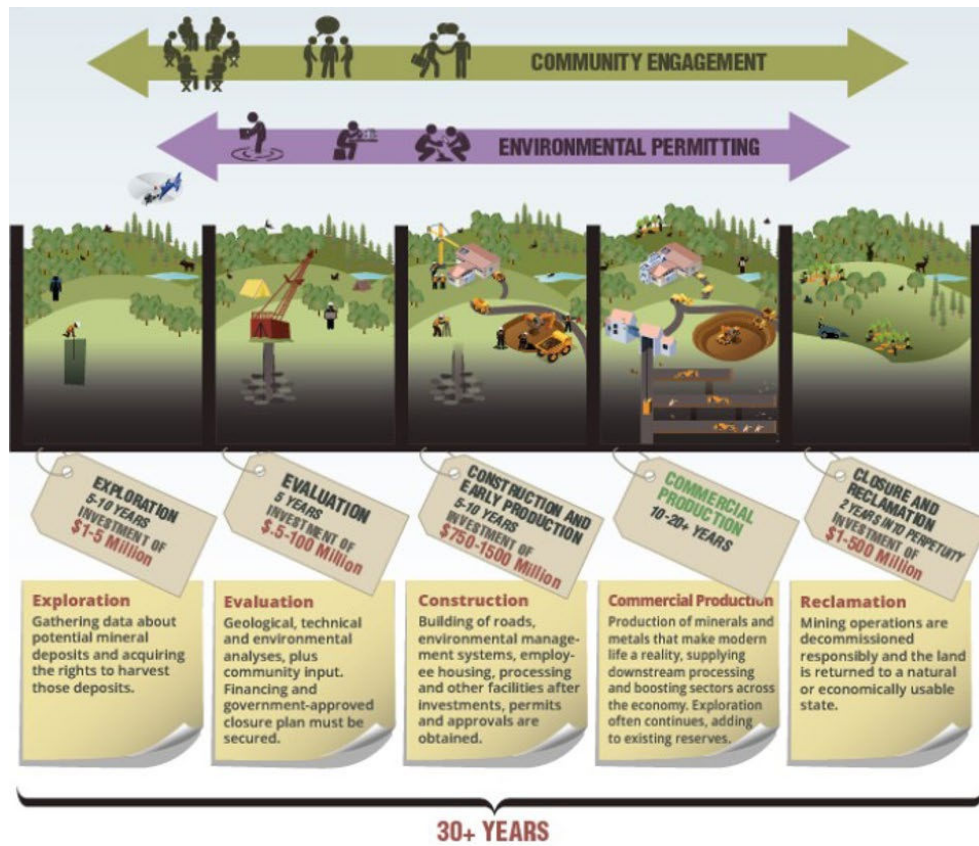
COMMUNITY ENGAGEMENT

ENVIRONMENTAL PERMITTING

EXPLORATION
5-10 YEARS
INVESTMENT OF
$1-5 Million

EVALUATION
5 YEARS
INVESTMENT OF
$.5-100 Million

CONSTRUCTION AND EARLY PRODUCTION
5-10 YEARS
INVESTMENT OF
$750-1500 Million

COMMERCIAL PRODUCTION
10-20+ YEARS

CLOSURE AND RECLAMATION
2 YEARS INTO PERPETUITY
INVESTMENT OF
$1-500 Million

Exploration
Gathering data about potential mineral deposits and acquiring the rights to harvest those deposits.

Evaluation
Geological, technical and environmental analyses, plus community input. Financing and government-approved closure plan must be secured.

Construction
Building of roads, environmental management systems, employee housing, processing and other facilities after investments, permits and approvals are obtained.

Commercial Production
Production of minerals and metals that make modern life a reality, supplying downstream processing and boosting sectors across the economy. Exploration often continues, adding to existing reserves.

Reclamation
Mining operations are decommissioned responsibly and the land is returned to a natural or economically usable state.

30+ YEARS